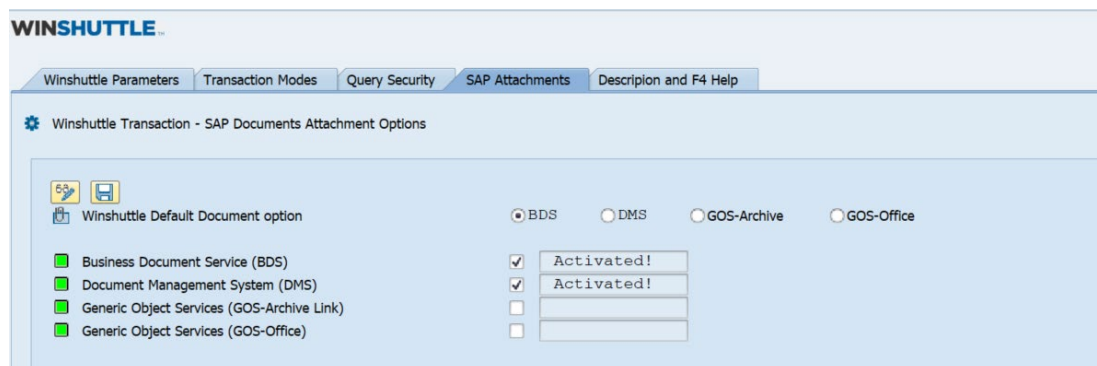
WINSHUTTLE

Winshuttle Parameters | Transaction Modes | Query Security | SAP Attachments | Descripion and F4 Help

Winshuttle Transaction - SAP Documents Attachment Options

Winshuttle Default Document option
BDS
DMS
GOS-Archive
GOS-Office

Business Document Service (BDS) Activated!
Document Management System (DMS) Activated!
Generic Object Services (GOS-Archive Link)
Generic Object Services (GOS-Office)